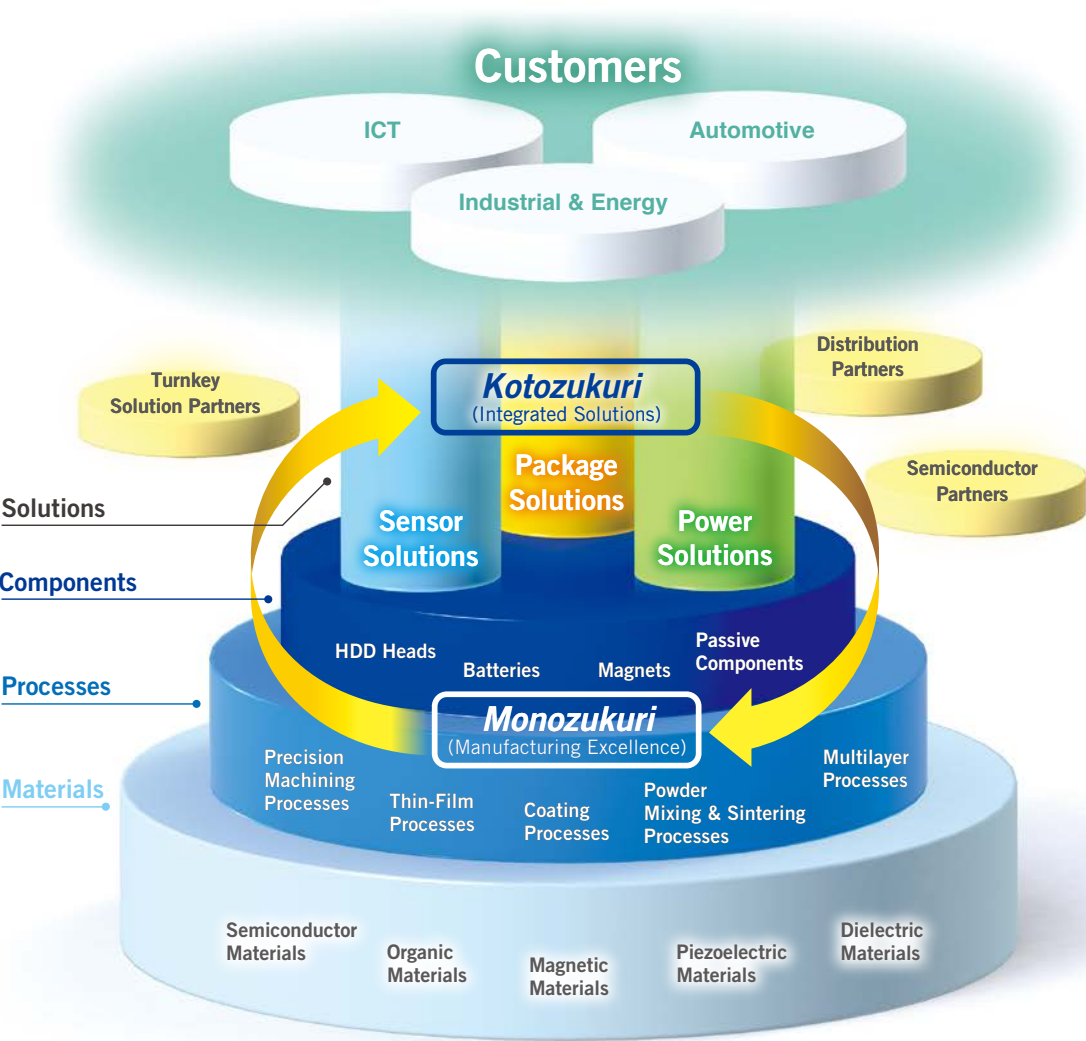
Customers

ICT

Automotive

Industrial & Energy

Turnkey Solution Partners

Distribution Partners

Semiconductor Partners

Kotozukuri
(Integrated Solutions)

Package Solutions

Sensor Solutions

Power Solutions

Solutions

Components

Processes

Materials

HDD Heads

Batteries

Magnets

Passive Components

Monozukuri
(Manufacturing Excellence)

Precision Machining Processes

Thin-Film Processes

Coating Processes

Powder Mixing & Sintering Processes

Multilayer Processes

Semiconductor Materials

Organic Materials

Magnetic Materials

Piezoelectric Materials

Dielectric Materials